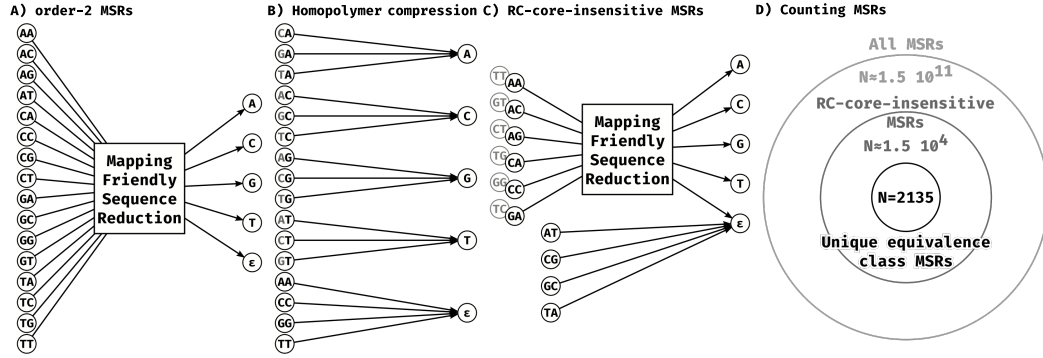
A) order-2 MSRs

AA
AC
AG
AT
CA
CC
CG
CT
GA
GC
GG
GT
TA
TC
TG
TT

Mapping Friendly Sequence Reduction

A
C
G
T
ε

B) Homopolymer compression

CA
GA
TA
A
AC
GC
TC
C
AG
CG
TG
G
AT
CT
GT
T
AA
CC
GG
TT
ε

C) RC-core-insensitive MSRs

TT AA
GT AC
CT AG
TG CA
GG CC
TC GA

Mapping Friendly Sequence Reduction

A
C
G
T
ε

AT
CG
GC
TA

D) Counting MSRs

All MSRs
N≈1.5 $10^{11}$
RC-core-insensitive MSRs
N≈1.5 $10^{4}$
N=2135
Unique equivalence class MSRs